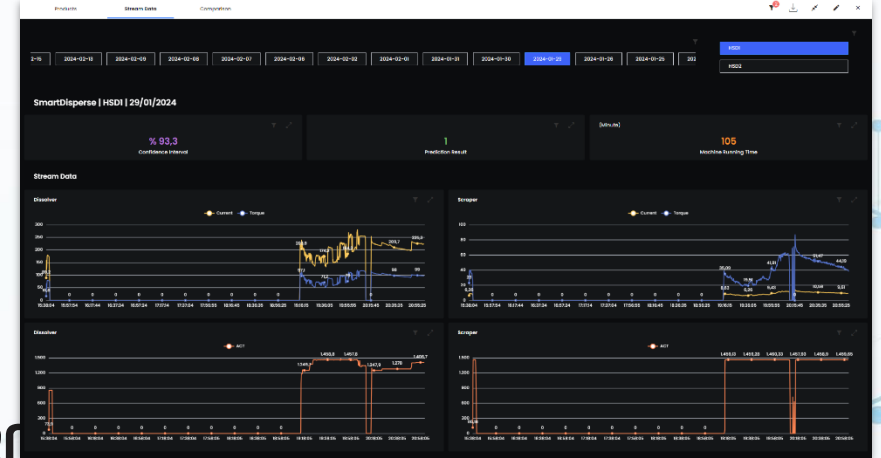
Products Stream Data Comparison

2-15 2024-02-13 2024-02-09 2024-02-08 2024-02-07 2024-02-06 2024-02-02 2024-02-01 2024-01-31 2024-01-30 2024-01-29 2024-01-26 2024-01-25

HSD1

HSD2

SmartDisperse | HSD1 | 29/01/2024

% 93,3
Confidence Interval

1
Prediction Result

(Minute)
105
Machine Running Time

Stream Data

Dissolver

Current Torque

Scraper

Current Torque

Dissolver

ACT

Scraper

ACT